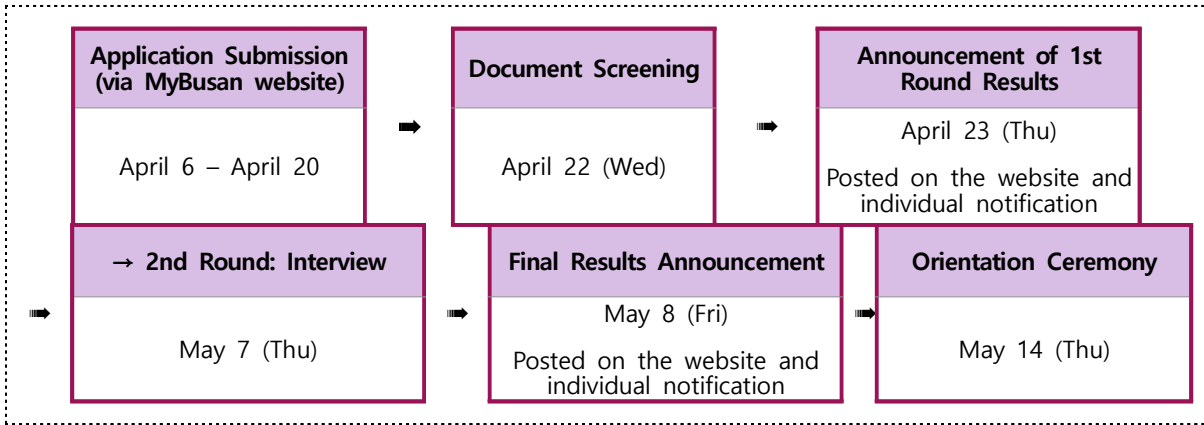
Application Submission (via MyBusan website)

April 6 – April 20

➡

Document Screening

April 22 (Wed)

➡

Announcement of 1st Round Results

April 23 (Thu)

Posted on the website and individual notification

➡

→ 2nd Round: Interview

May 7 (Thu)

➡

Final Results Announcement

May 8 (Fri)

Posted on the website and individual notification

➡

Orientation Ceremony

May 14 (Thu)